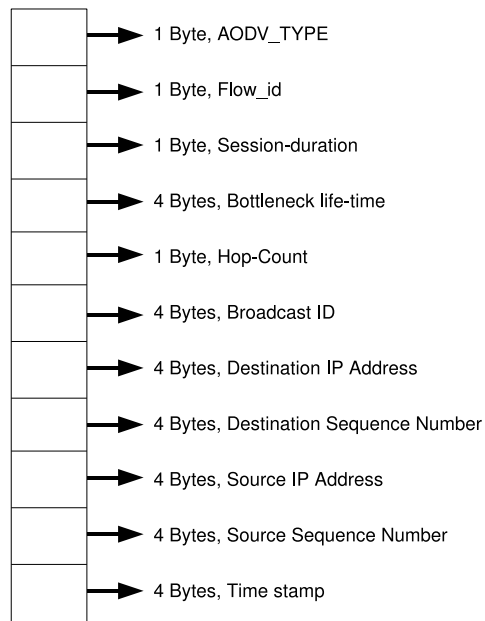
1 Byte, AODV_TYPE

1 Byte, Flow_id

1 Byte, Session-duration

4 Bytes, Bottleneck life-time

1 Byte, Hop-Count

4 Bytes, Broadcast ID

4 Bytes, Destination IP Address

4 Bytes, Destination Sequence Number

4 Bytes, Source IP Address

4 Bytes, Source Sequence Number

4 Bytes, Time stamp